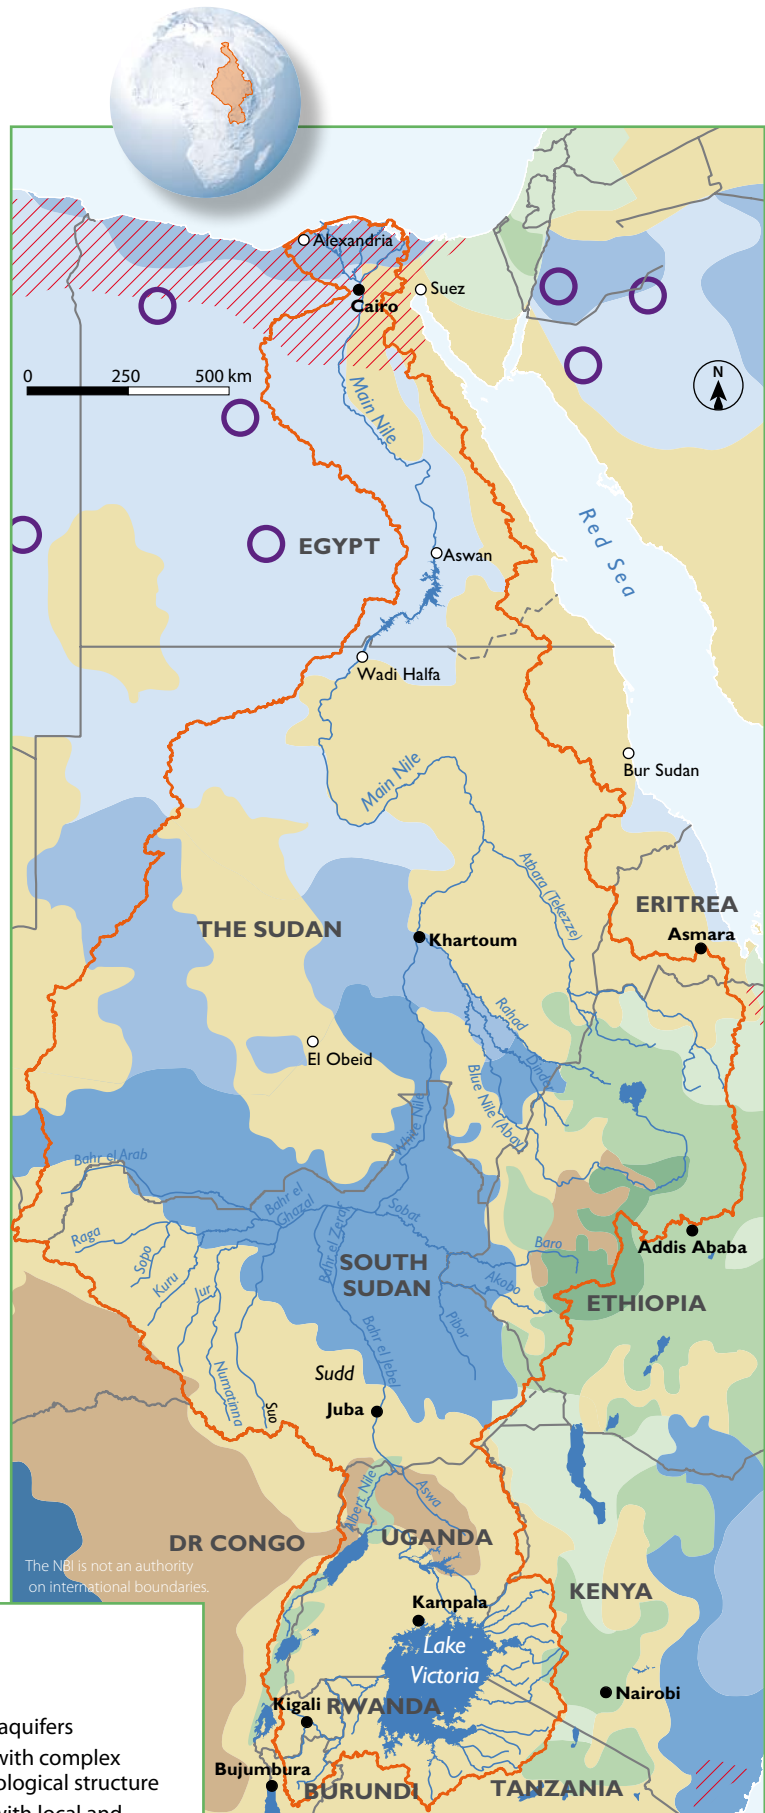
Alexandria
Cairo
Suez
0 250 500 km
N
Main Nile
EGYPT
Aswan
Red Sea
Wadi Halfa
Bur Sudan
Main Nile
Atbara (Tekezze)
ERITREA
Asmara
THE SUDAN
Khartoum
Rahad
Dinder
El Obeid
Blue Nile (Abay)
White Nile
Bahr el Arab
Bahr el Ghazal
Sobat
Baro
Addis Ababa
Raga
Sopo
Kuru
Jur
Bahr el Zeraf
SOUTH SUDAN
Akobo
ETHIOPIA
Pibor
Bahr el Jebel
Numatinna
Sue
Sudd
Juba
Albert Nile
Aswa
DR CONGO
UGANDA
The NBI is not an authority on international boundaries.
Kampala
KENYA
Lake Victoria
Nairobi
Kigali
RWANDA
aquifers
with complex
ological structure
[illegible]
Bujumbura
BURUNDI
TANZANIA